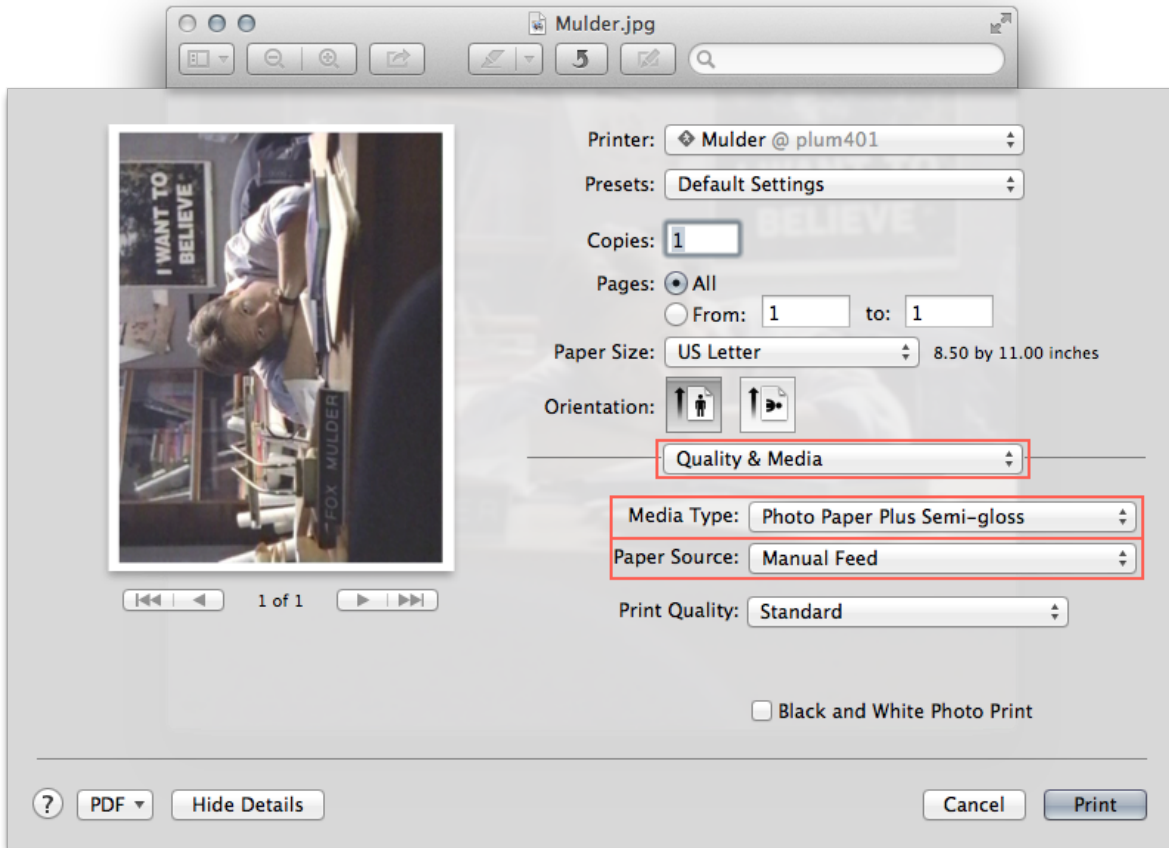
Mulder.jpg

I WANT TO BELIEVE

FOX MULDER

1 of 1

Printer: Mulder @ plum401

Presets: Default Settings

Copies: 1

Pages: All

From: 1 to: 1

Paper Size: US Letter 8.50 by 11.00 inches

Orientation:

Quality & Media

Media Type: Photo Paper Plus Semi-gloss

Paper Source: Manual Feed

Print Quality: Standard

Black and White Photo Print

? PDF Hide Details Cancel Print